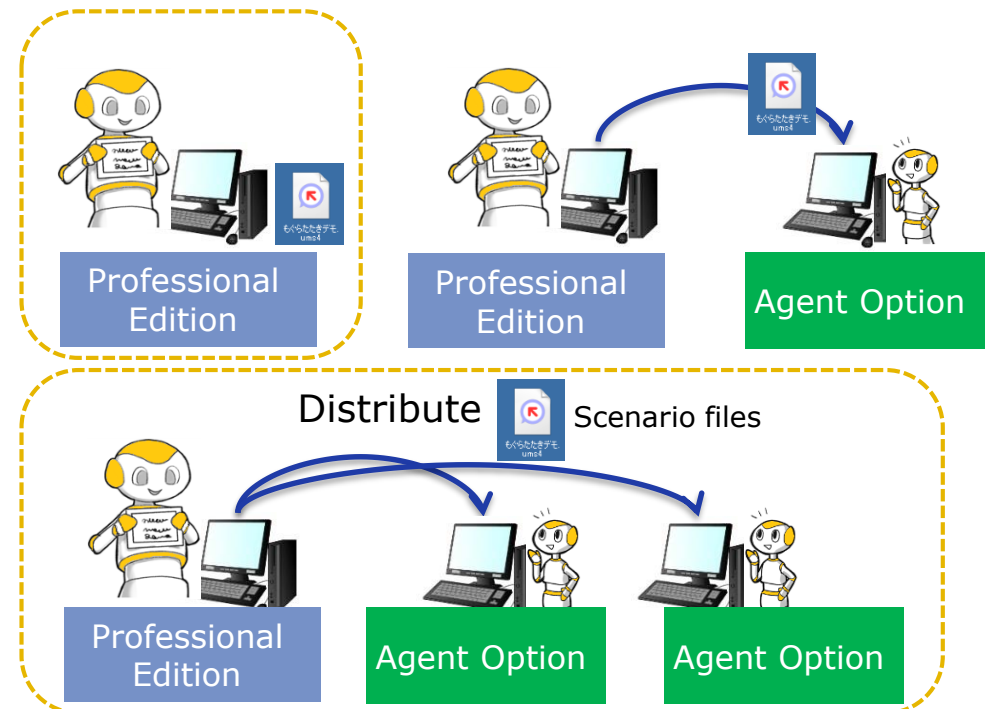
もぐらたたきデモ.ums4

Professional Edition

もぐらたたきデモ.ums4

Professional Edition

Agent Option

Distribute

もぐらたたきデモ.ums4

Scenario files

Professional Edition

Agent Option

Agent Option